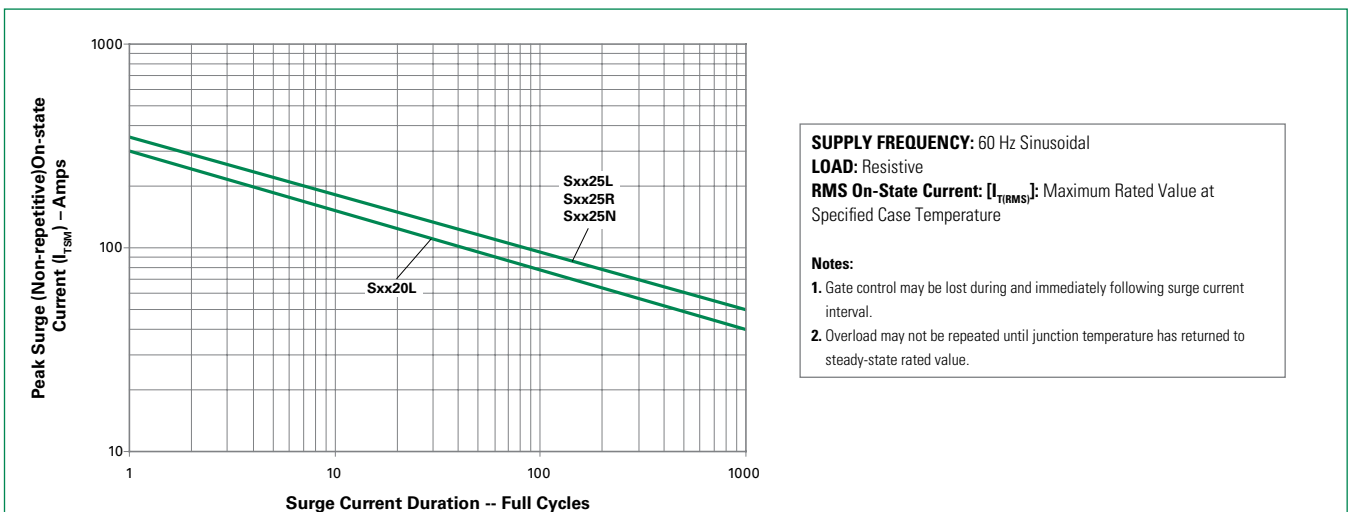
1000

100

10

1

10

100

1000

Peak Surge (Non-repetitive)On-state Current ($I_{TSM}$) – Amps

Surge Current Duration -- Full Cycles

Sxx25L
Sxx25R
Sxx25N

Sxx20L

**SUPPLY FREQUENCY:** 60 Hz Sinusoidal
**LOAD:** Resistive
**RMS On-State Current: [$I_{T(RMS)}$]:** Maximum Rated Value at Specified Case Temperature

**Notes:**
**1.** Gate control may be lost during and immediately following surge current interval.
**2.** Overload may not be repeated until junction temperature has returned to steady-state rated value.